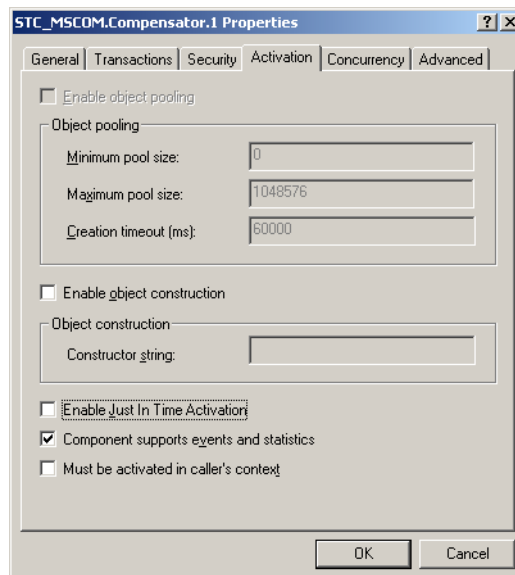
STC_MSCOM.Compensator.1 Properties

?
X

General
Transactions
Security
Activation
Concurrency
Advanced

Enable object pooling

Object pooling

Minimum pool size: 0

Maximum pool size: 1048576

Creation timeout (ms): 60000

Enable object construction

Object construction

Constructor string:

Enable Just In Time Activation

Component supports events and statistics

Must be activated in caller's context

OK
Cancel